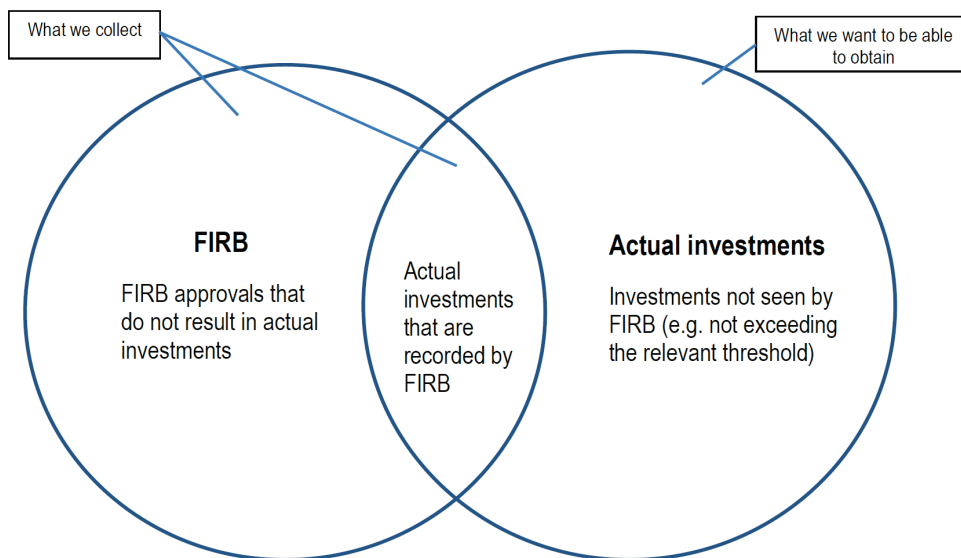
What we collect

What we want to be able to obtain

FIRB

FIRB approvals that do not result in actual investments

Actual investments that are recorded by FIRB

Actual investments

Investments not seen by FIRB (e.g. not exceeding the relevant threshold)